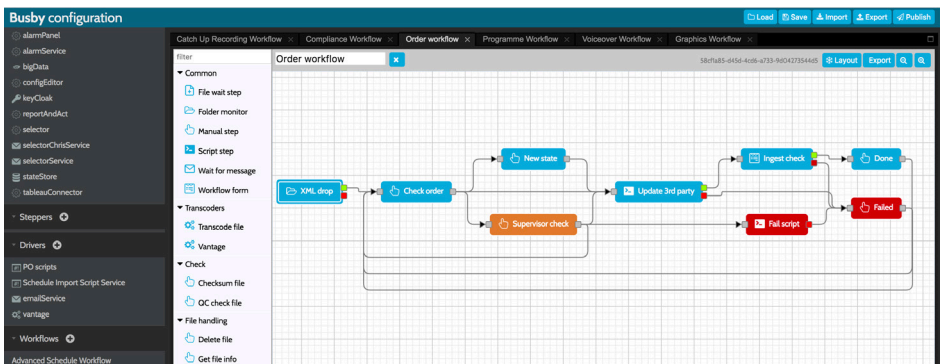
Busby configuration

Load Save Import Export Publish

alarmPanel
alarmService
bigData
configEditor
keyCloak
reportAndAct
selector
selectorChrisService
selectorService
stateStore
tableauConnector

Steppers

Drivers

PO scripts
Schedule Import Script Service
emailService
vantage

Workflows

Advanced Schedule Workflow

Catch Up Recording Workflow × Compliance Workflow × Order workflow × Programme Workflow × Voiceover Workflow × Graphics Workflow ×

filter

▾ Common
File wait step
Folder monitor
Manual step
Script step
Wait for message
Workflow form
▾ Transcoders
Transcode file
Vantage
▾ Check
Checksum file
QC check file
▾ File handling
Delete file
Get file info

Order workflow ×

58cfla85-d45d-4cd6-a733-9d04273544d5 Layout Export

XML drop
Check order
New state
Supervisor check
Update 3rd party
Ingest check
Fail script
Done
Failed